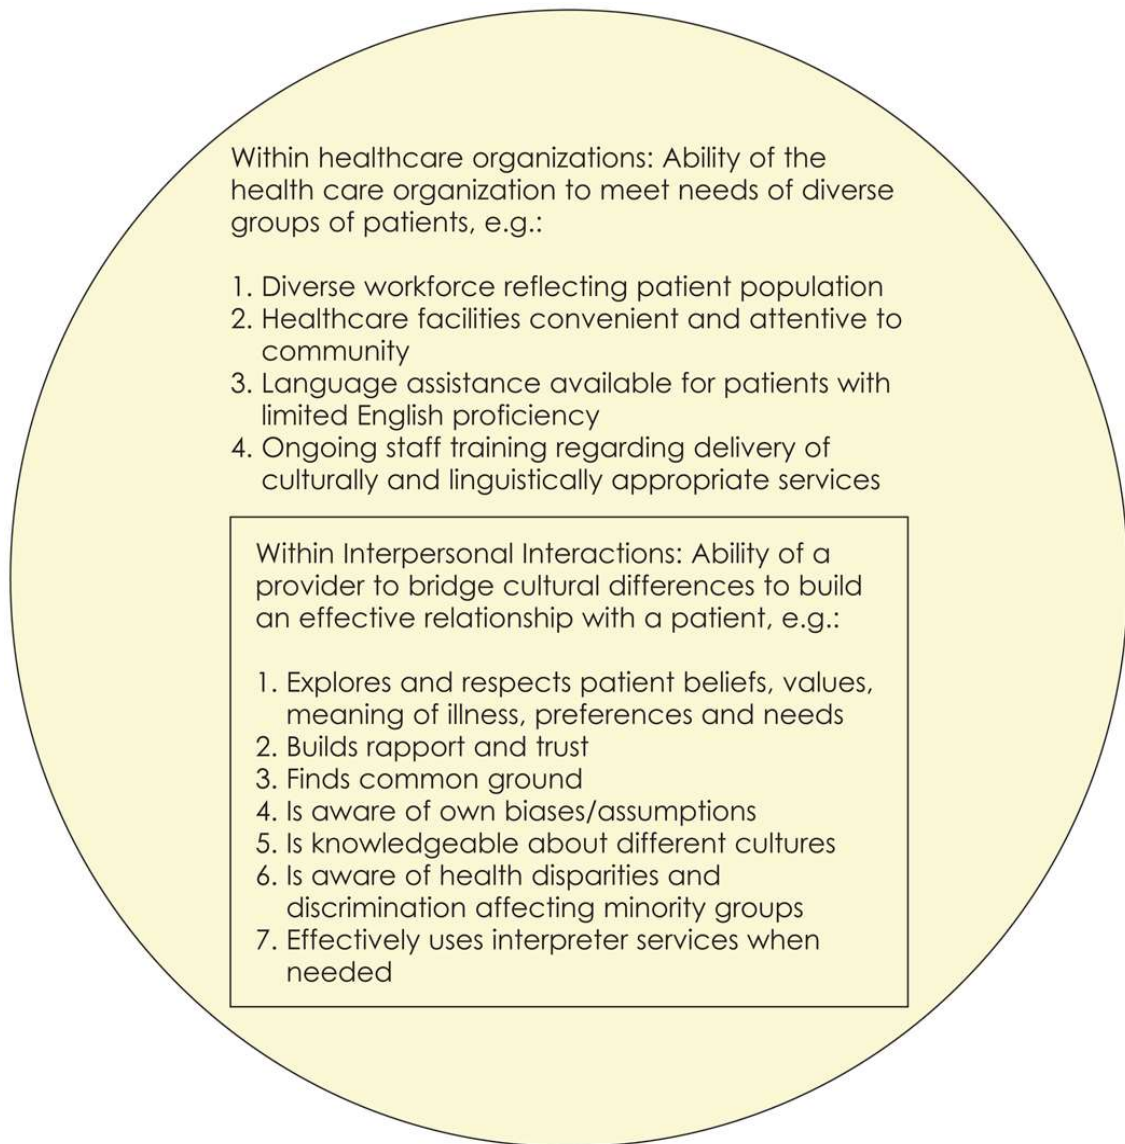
Within healthcare organizations: Ability of the health care organization to meet needs of diverse groups of patients, e.g.:

1. Diverse workforce reflecting patient population
2. Healthcare facilities convenient and attentive to community
3. Language assistance available for patients with limited English proficiency
4. Ongoing staff training regarding delivery of culturally and linguistically appropriate services

Within Interpersonal Interactions: Ability of a provider to bridge cultural differences to build an effective relationship with a patient, e.g.:

1. Explores and respects patient beliefs, values, meaning of illness, preferences and needs
2. Builds rapport and trust
3. Finds common ground
4. Is aware of own biases/assumptions
5. Is knowledgeable about different cultures
6. Is aware of health disparities and discrimination affecting minority groups
7. Effectively uses interpreter services when needed